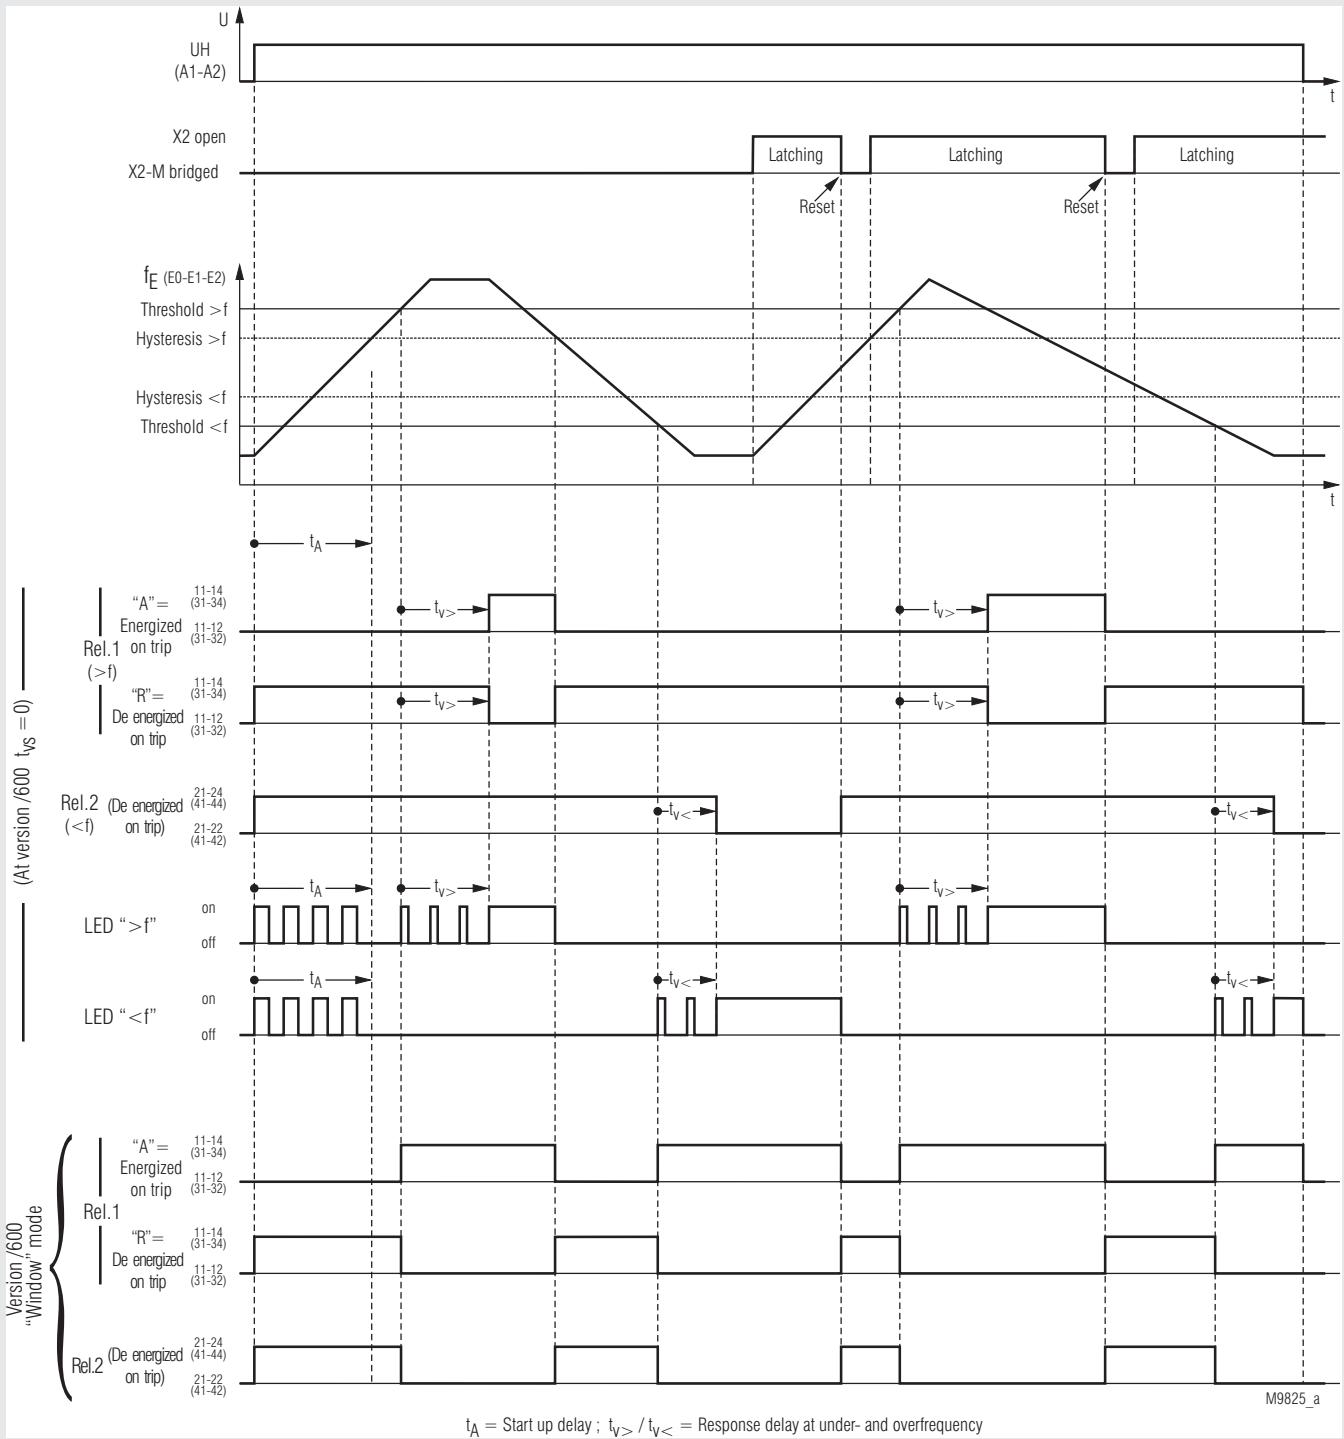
U
UH
(A1-A2)
t

X2 open
X2-M bridged
Latching
Latching
Latching
Reset
Reset

$f_E$ (E0-E1-E2)
Threshold >f
Hysteresis >f
Hysteresis <f
Threshold <f
t

$t_A$

(At version /600 $t_{VS} = 0$)

Rel.1 (>f)
"A"= Energized on trip
11-14 (31-34)
11-12 (31-32)
$t_{V>}$
$t_{V>}$

"R"= De energized on trip
11-14 (31-34)
11-12 (31-32)
$t_{V>}$
$t_{V>}$

Rel.2 (<f) (De energized on trip)
21-24 (41-44)
21-22 (41-42)
$t_{V<}$
$t_{V<}$

LED ">f"
on
off
$t_A$
$t_{V>}$
$t_{V>}$

LED "<f"
on
off
$t_A$
$t_{V<}$
$t_{V<}$

Version /600 "Window" mode

Rel.1
"A"= Energized on trip
11-14 (31-34)
11-12 (31-32)

"R"= De energized on trip
11-14 (31-34)
11-12 (31-32)

Rel.2 (De energized on trip)
21-24 (41-44)
21-22 (41-42)

M9825_a

$t_A$ = Start up delay ; $t_{V>}$ / $t_{V<}$ = Response delay at under- and overfrequency